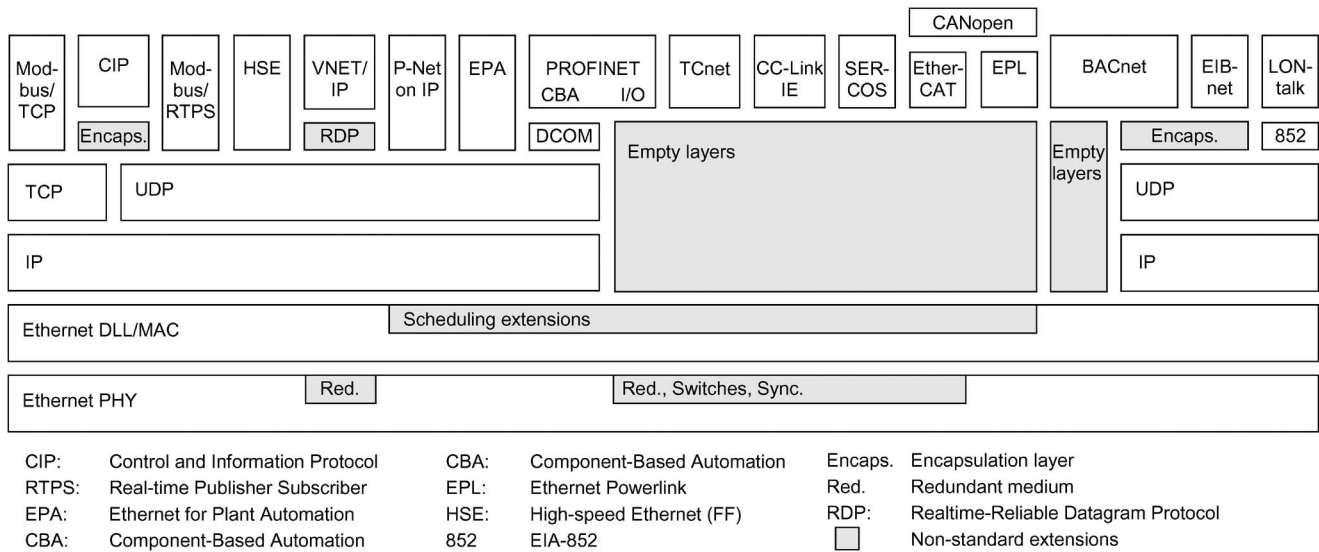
CANopen

Mod-bus/TCP
CIP
Mod-bus/RTPS
HSE
VNET/IP
P-Net on IP
EPA
PROFINET
CBA I/O
TCnet
CC-Link IE
SER-COS
Ether-CAT
EPL
BACnet
EIB-net
LON-talk

Encaps.
RDP
DCOM
Empty layers
Empty layers
Encaps.
852

TCP
UDP
UDP

IP
IP

Ethernet DLL/MAC
Scheduling extensions

Ethernet PHY
Red.
Red., Switches, Sync.

CIP: Control and Information Protocol
RTPS: Real-time Publisher Subscriber
EPA: Ethernet for Plant Automation
CBA: Component-Based Automation

CBA: Component-Based Automation
EPL: Ethernet Powerlink
HSE: High-speed Ethernet (FF)
852 EIA-852

Encaps. Encapsulation layer
Red. Redundant medium
RDP: Realtime-Reliable Datagram Protocol
Non-standard extensions